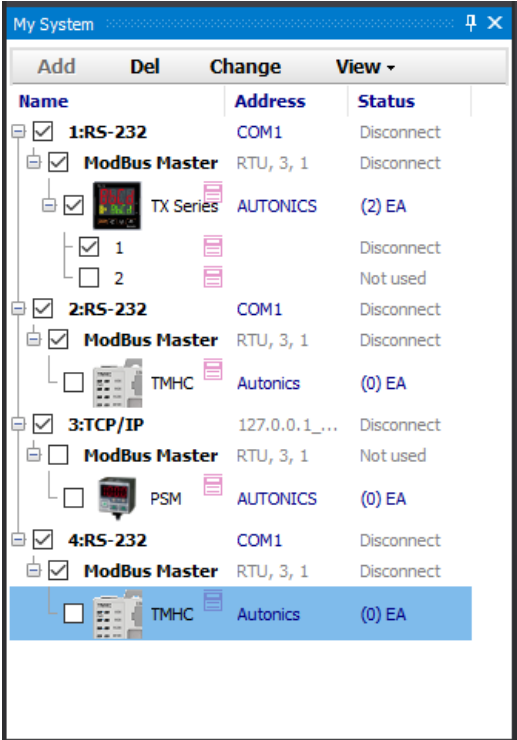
My System

Add Del Change View ▾

| Name | Address | Status |
|---|---|---|
| 1:RS-232 | COM1 | Disconnect |
| ModBus Master | RTU, 3, 1 | Disconnect |
| TX Series | AUTONICS | (2) EA |
| 1 | | Disconnect |
| 2 | | Not used |
| 2:RS-232 | COM1 | Disconnect |
| ModBus Master | RTU, 3, 1 | Disconnect |
| TMHC | Autonics | (0) EA |
| 3:TCP/IP | 127.0.0.1_... | Disconnect |
| ModBus Master | RTU, 3, 1 | Not used |
| PSM | AUTONICS | (0) EA |
| 4:RS-232 | COM1 | Disconnect |
| ModBus Master | RTU, 3, 1 | Disconnect |
| TMHC | Autonics | (0) EA |